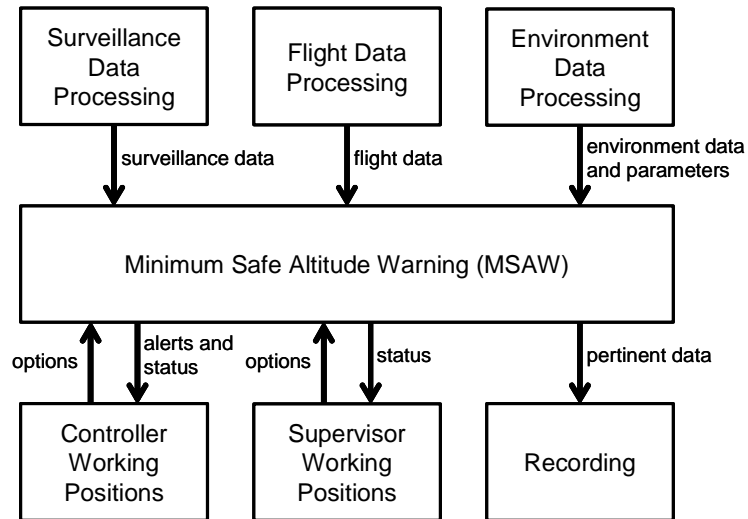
Surveillance Data Processing

Flight Data Processing

Environment Data Processing

surveillance data

flight data

environment data and parameters

Minimum Safe Altitude Warning (MSAW)

options

alerts and status

options

status

pertinent data

Controller Working Positions

Supervisor Working Positions

Recording